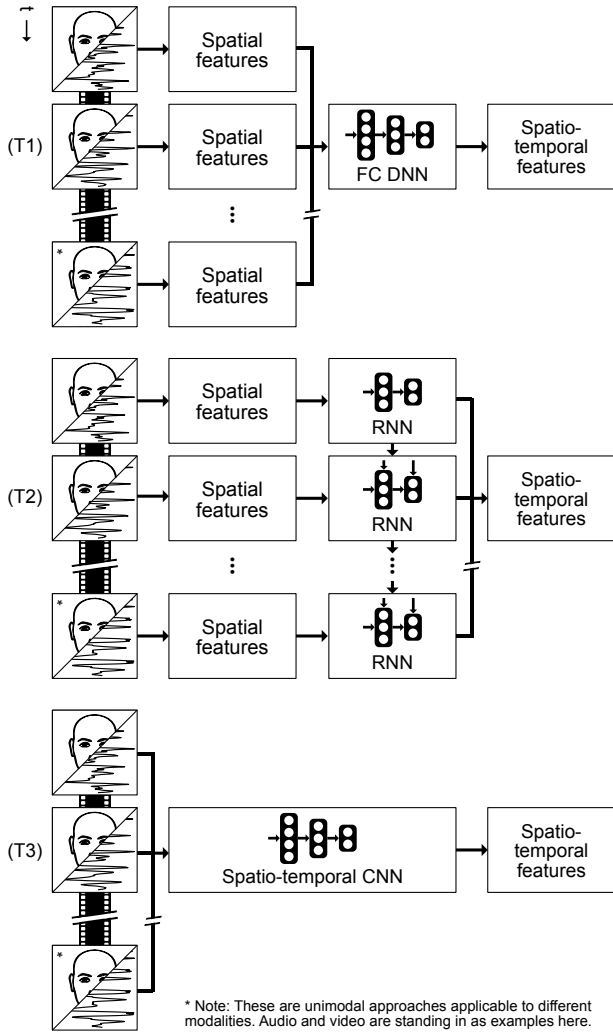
t

(T1)

Spatial features

Spatial features

Spatial features

FC DNN

Spatio-temporal features

(T2)

Spatial features

Spatial features

Spatial features

RNN

RNN

RNN

Spatio-temporal features

(T3)

Spatio-temporal CNN

Spatio-temporal features

*

*

*

* Note: These are unimodal approaches applicable to different modalities. Audio and video are standing in as examples here.